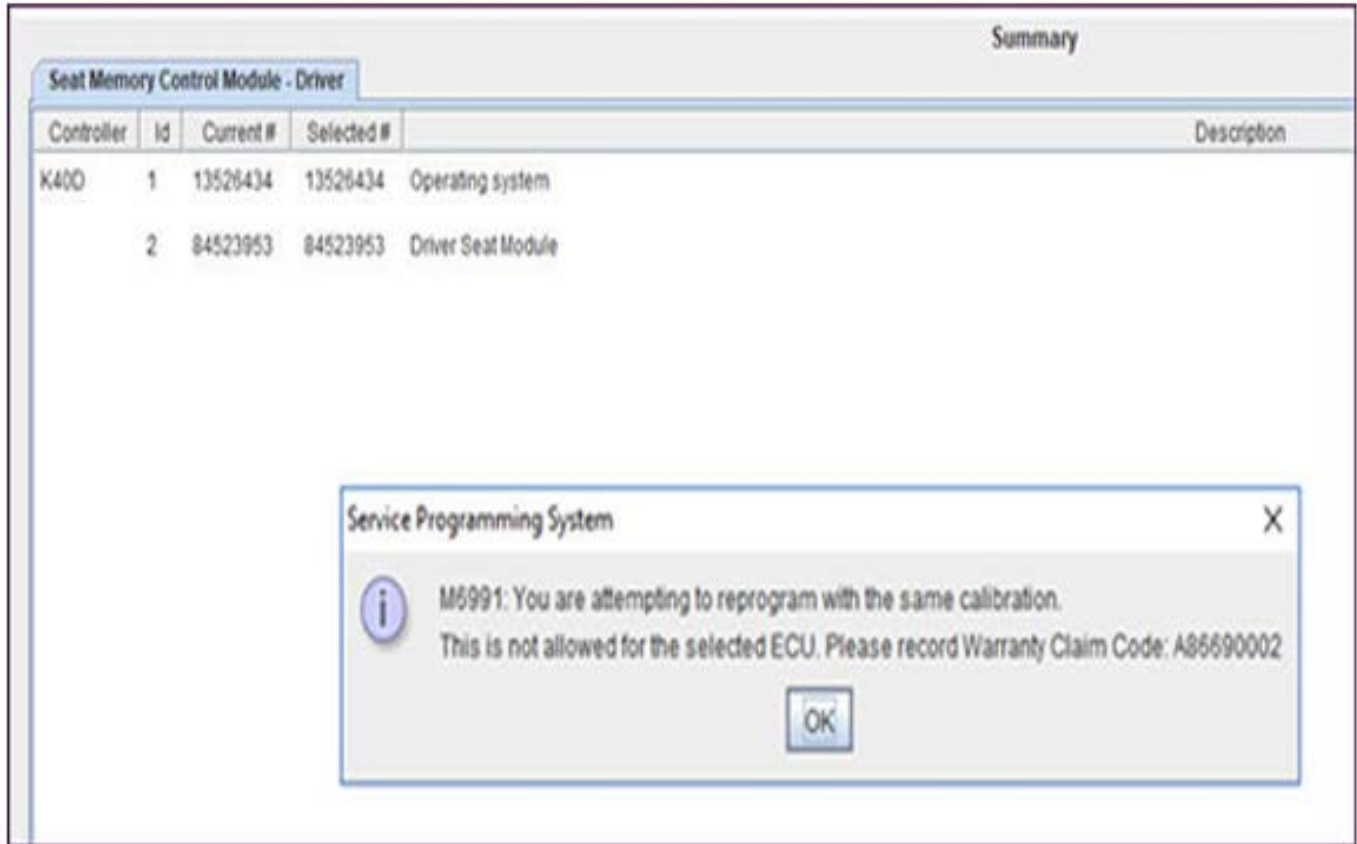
Summary

Seat Memory Control Module - Driver

| Controller | Id | Current # | Selected # | Description |
|---|---|---|---|---|
| K40D | 1 | 13526434 | 13526434 | Operating system |
| | 2 | 84523953 | 84523953 | Driver Seat Module |

Service Programming System

X

M6991: You are attempting to reprogram with the same calibration.
This is not allowed for the selected ECU. Please record Warranty Claim Code: A86690002

OK